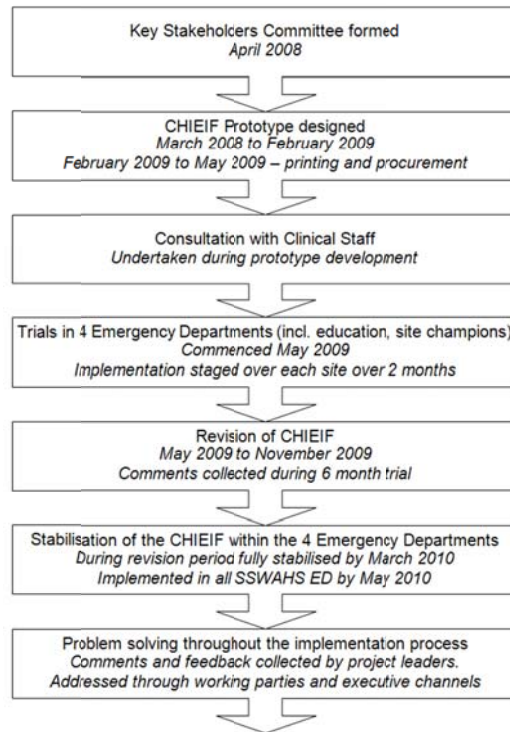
Key Stakeholders Committee formed
April 2008

CHIEIF Prototype designed
March 2008 to February 2009
February 2009 to May 2009 – printing and procurement

Consultation with Clinical Staff
Undertaken during prototype development

Trials in 4 Emergency Departments (incl. education, site champions)
Commenced May 2009
Implementation staged over each site over 2 months

Revision of CHIEIF
May 2009 to November 2009
Comments collected during 6 month trial

Stabilisation of the CHIEIF within the 4 Emergency Departments
During revision period fully stabilised by March 2010
Implemented in all SSWAHS ED by May 2010

Problem solving throughout the implementation process
Comments and feedback collected by project leaders.
Addressed through working parties and executive channels